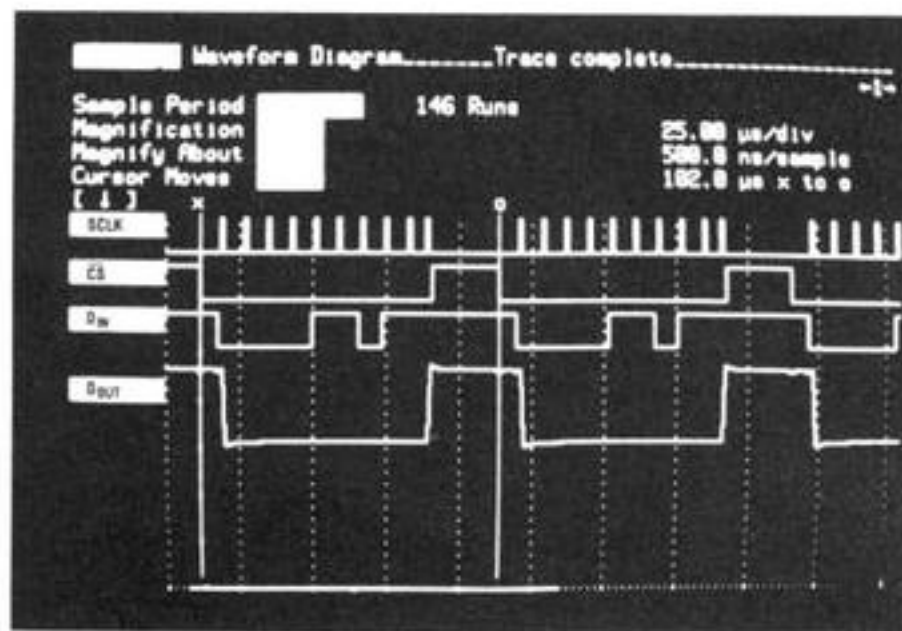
Waveform Diagram.......Trace complete..........................

←1→

Sample Period
Magnification
Magnify About
Cursor Moves
[ ↓ ]

146 Runs

25.00 µs/div
500.0 ns/sample
102.0 µs x to o

x

o

SCLK

CS

$D_{IN}$

$D_{OUT}$